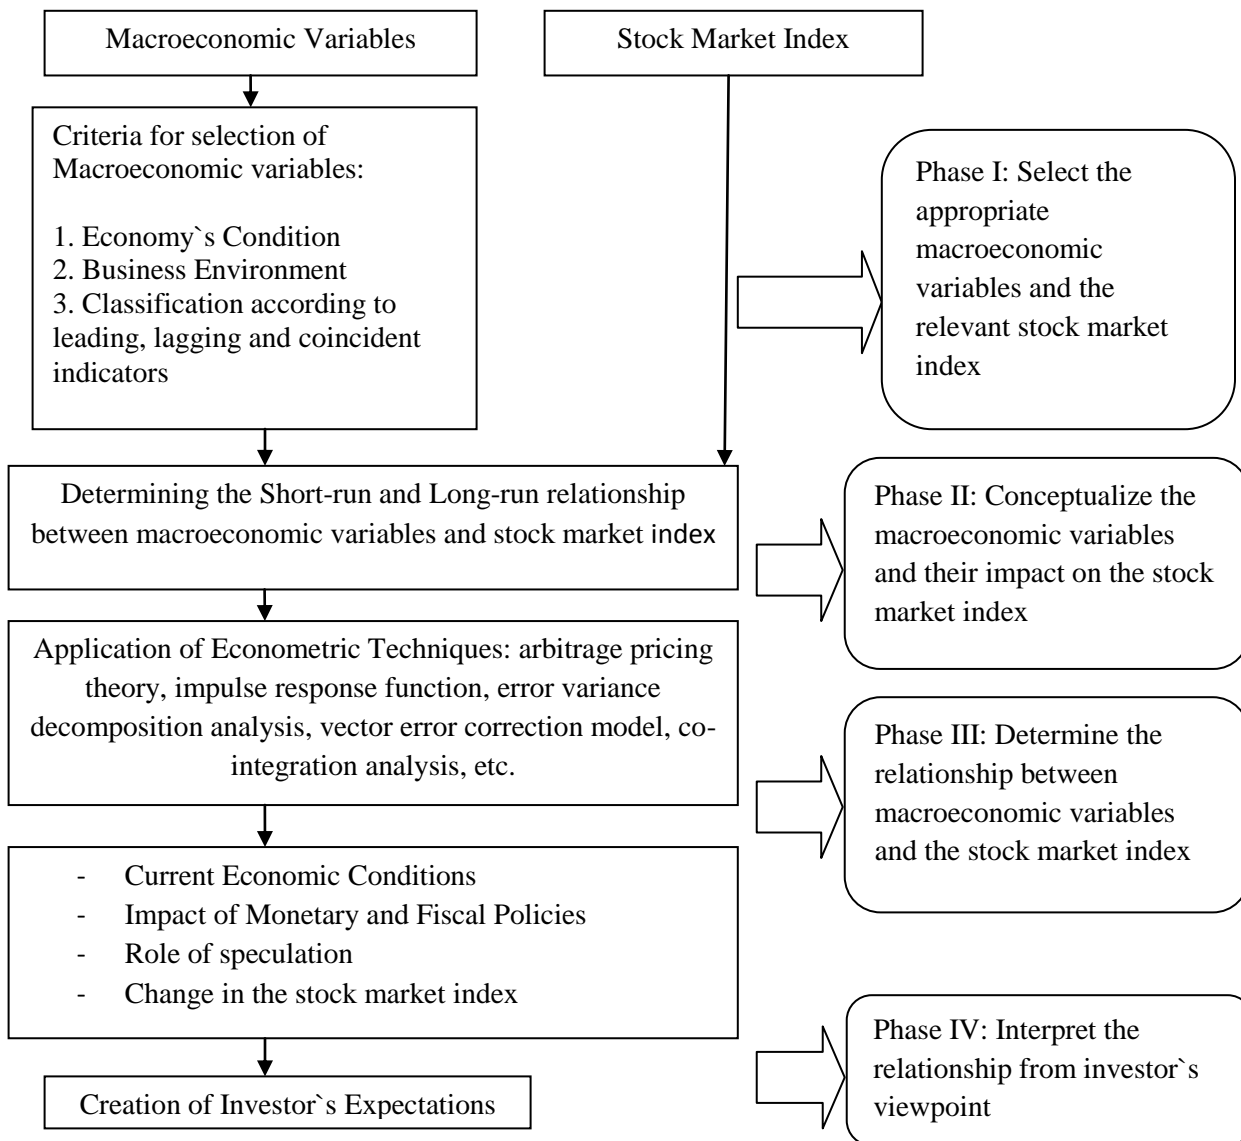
Macroeconomic Variables

Stock Market Index

Criteria for selection of Macroeconomic variables:

1. Economy`s Condition
2. Business Environment
3. Classification according to leading, lagging and coincident indicators

Phase I: Select the appropriate macroeconomic variables and the relevant stock market index

Determining the Short-run and Long-run relationship between macroeconomic variables and stock market index

Phase II: Conceptualize the macroeconomic variables and their impact on the stock market index

Application of Econometric Techniques: arbitrage pricing theory, impulse response function, error variance decomposition analysis, vector error correction model, co-integration analysis, etc.

Phase III: Determine the relationship between macroeconomic variables and the stock market index

- Current Economic Conditions
- Impact of Monetary and Fiscal Policies
- Role of speculation
- Change in the stock market index

Phase IV: Interpret the relationship from investor`s viewpoint

Creation of Investor`s Expectations